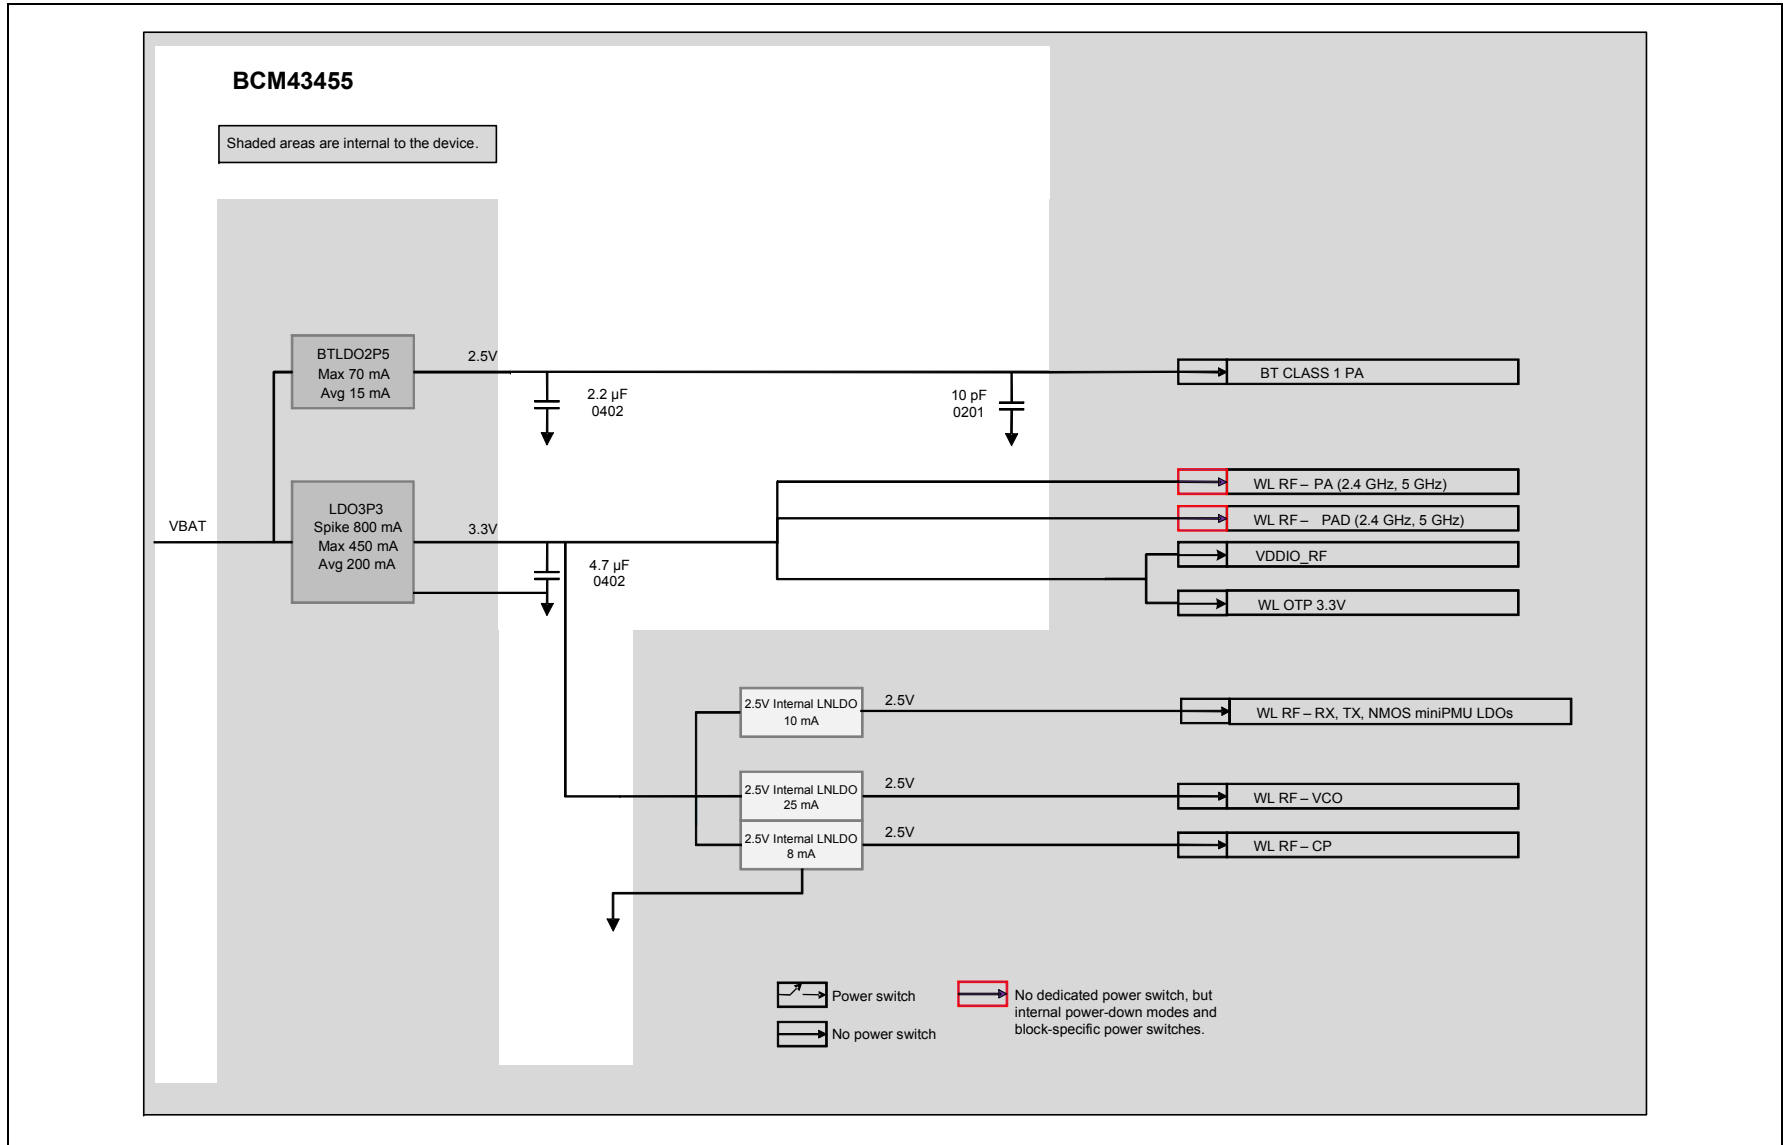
BCM43455

Shaded areas are internal to the device.

BTLDO2P5
Max 70 mA
Avg 15 mA

2.5V

2.2 µF
0402

10 pF
0201

BT CLASS 1 PA

VBAT

LDO3P3
Spike 800 mA
Max 450 mA
Avg 200 mA

3.3V

4.7 µF
0402

WL RF – PA (2.4 GHz, 5 GHz)

WL RF – PAD (2.4 GHz, 5 GHz)

VDDIO_RF

WL OTP 3.3V

2.5V Internal LNLDO
10 mA

2.5V

WL RF – RX, TX, NMOS miniPMU LDOs

2.5V Internal LNLDO
25 mA

2.5V

WL RF – VCO

2.5V Internal LNLDO
8 mA

2.5V

WL RF – CP

Power switch

No power switch

No dedicated power switch, but internal power-down modes and block-specific power switches.